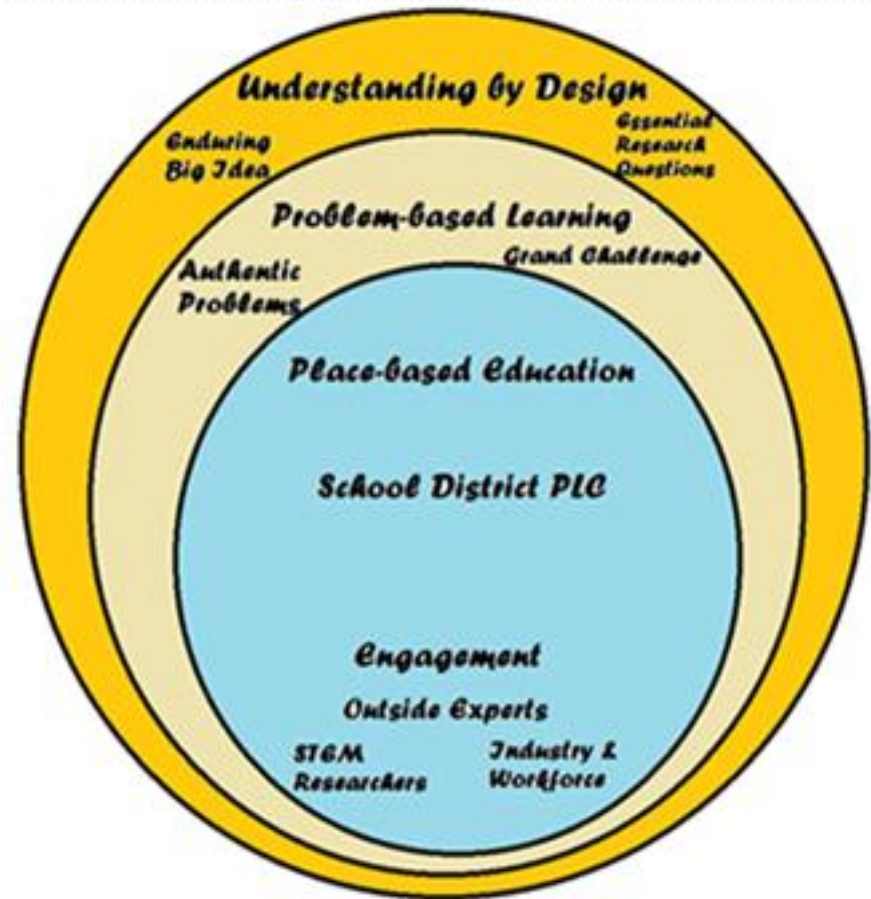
Understanding by Design

Enduring Big Idea

Essential Research Questions

Problem-based Learning

Authentic Problems

Grand Challenge

Place-based Education

School District PLC

Engagement

Outside Experts

STEM Researchers

Industry & Workforce